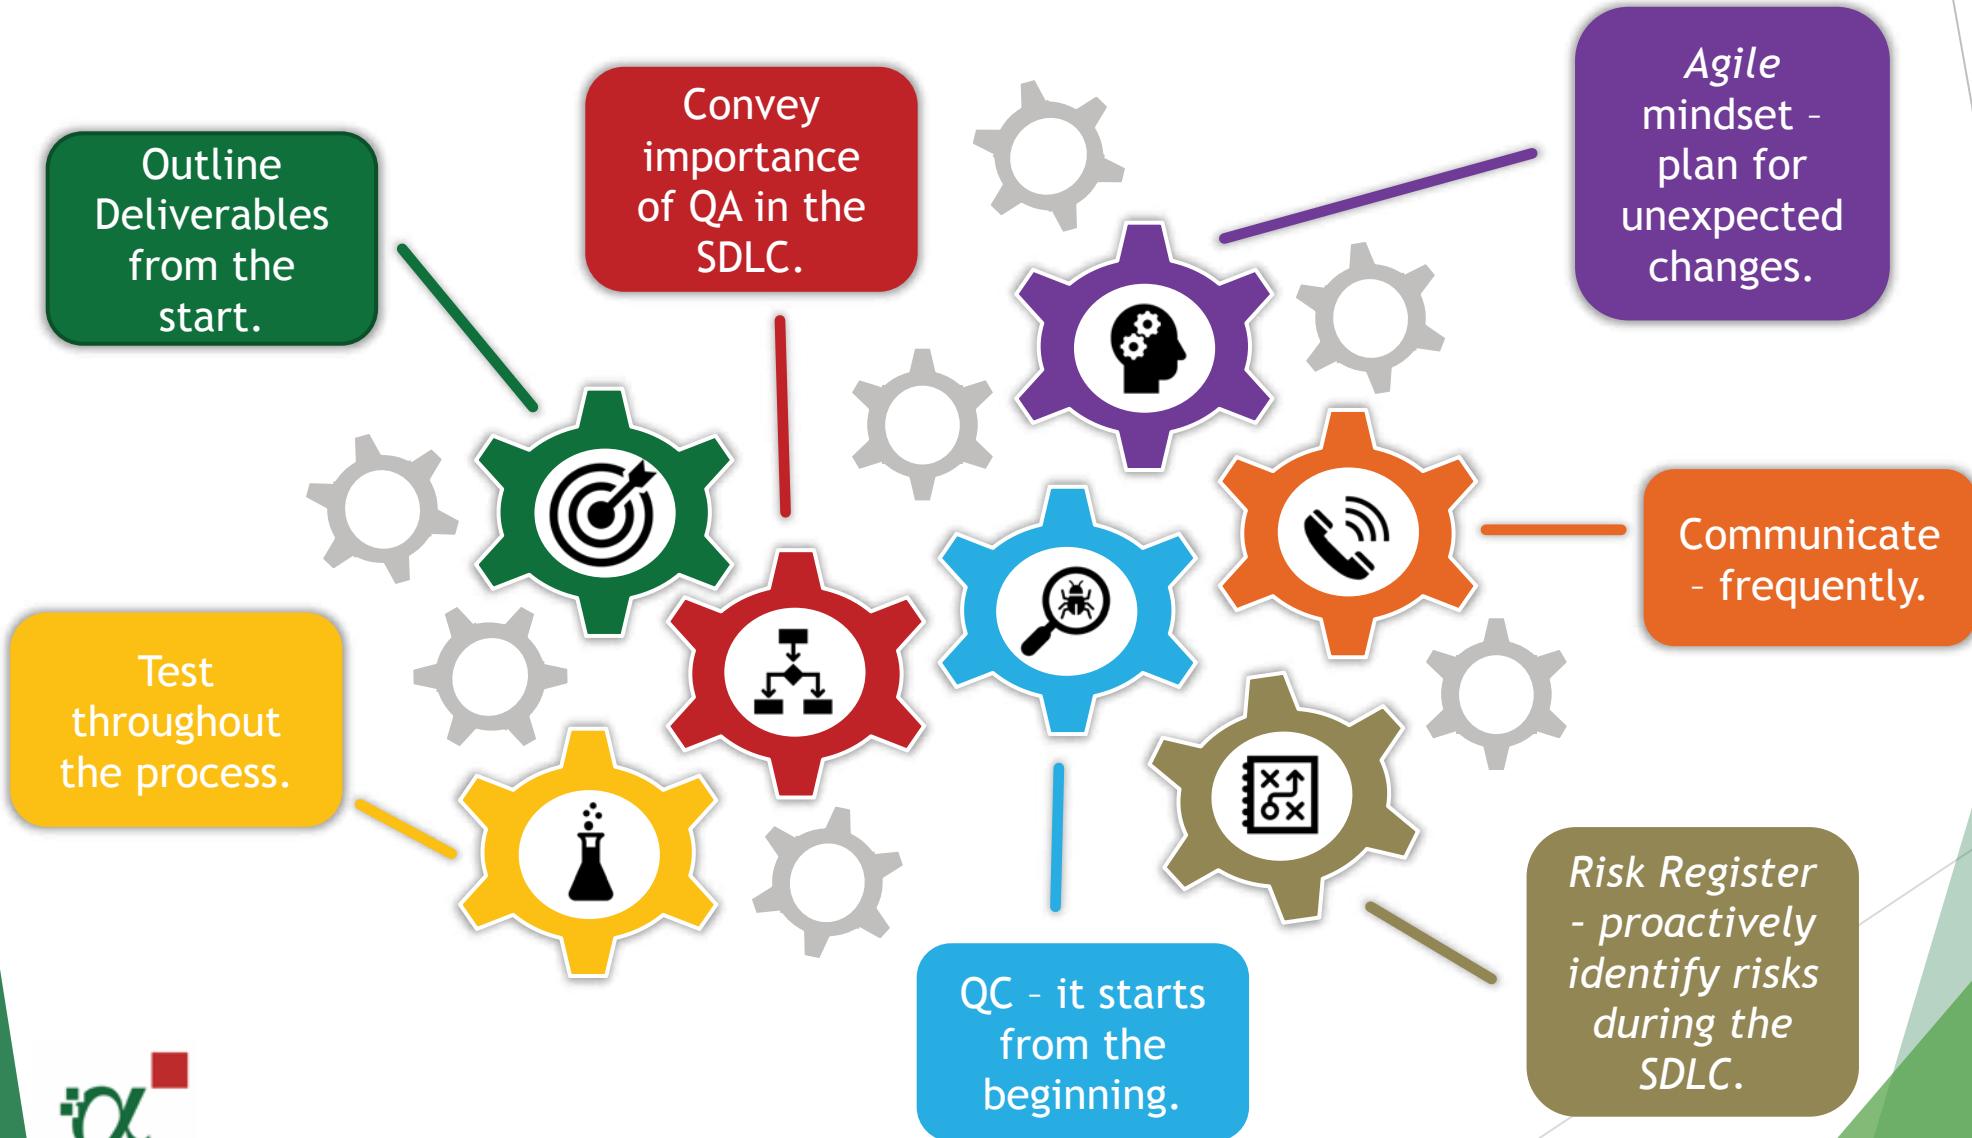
Outline Deliverables from the start.

Convey importance of QA in the SDLC.

Agile mindset - plan for unexpected changes.

Communicate - frequently.

Test throughout the process.

QC - it starts from the beginning.

Risk Register - proactively identify risks during the SDLC.